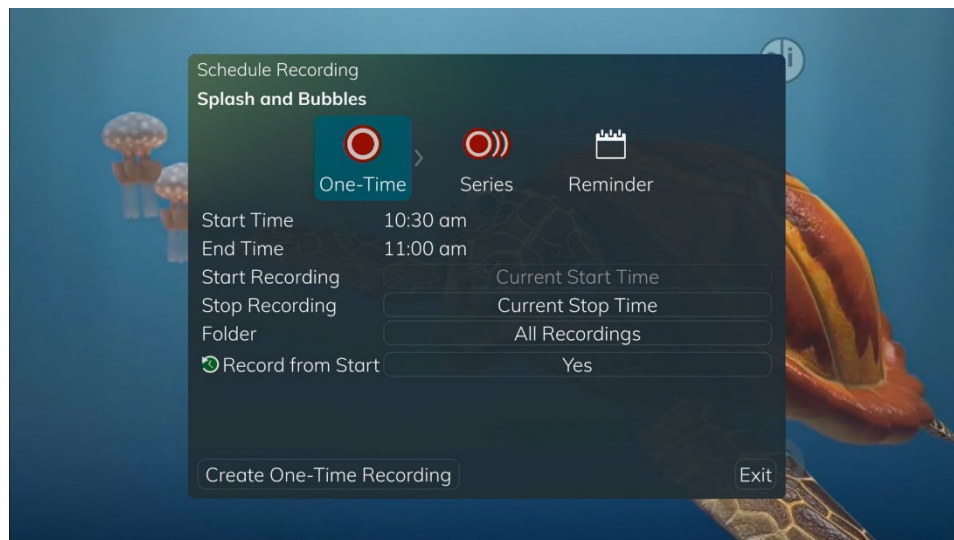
Schedule Recording
Splash and Bubbles

One-Time
Series
Reminder

| | |
|---|---|
| Start Time | 10:30 am |
| End Time | 11:00 am |
| Start Recording | Current Start Time |
| Stop Recording | Current Stop Time |
| Folder | All Recordings |
| Record from Start | Yes |

Create One-Time Recording
Exit